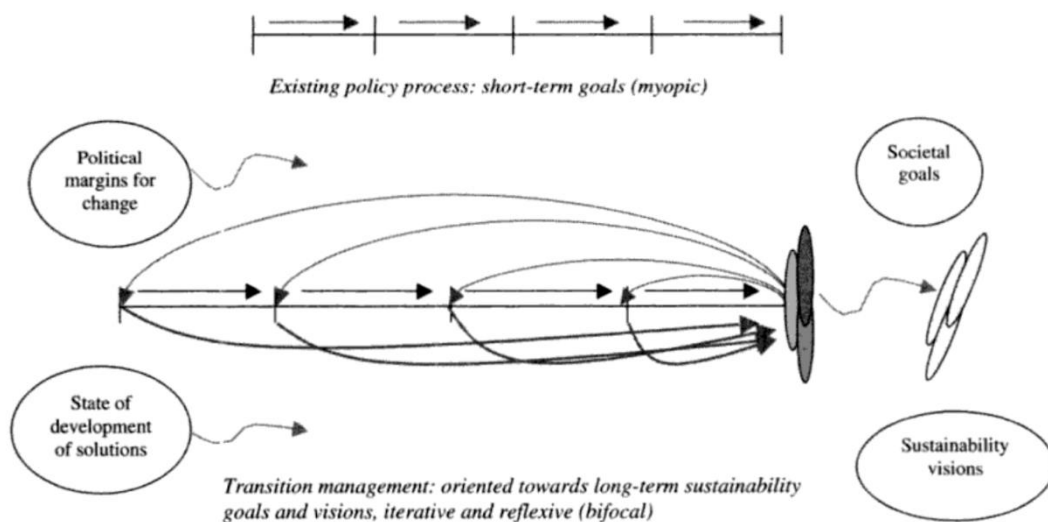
Existing policy process: short-term goals (myopic)

Political margins for change

Societal goals

State of development of solutions

Sustainability visions

Transition management: oriented towards long-term sustainability goals and visions, iterative and reflexive (bifocal)